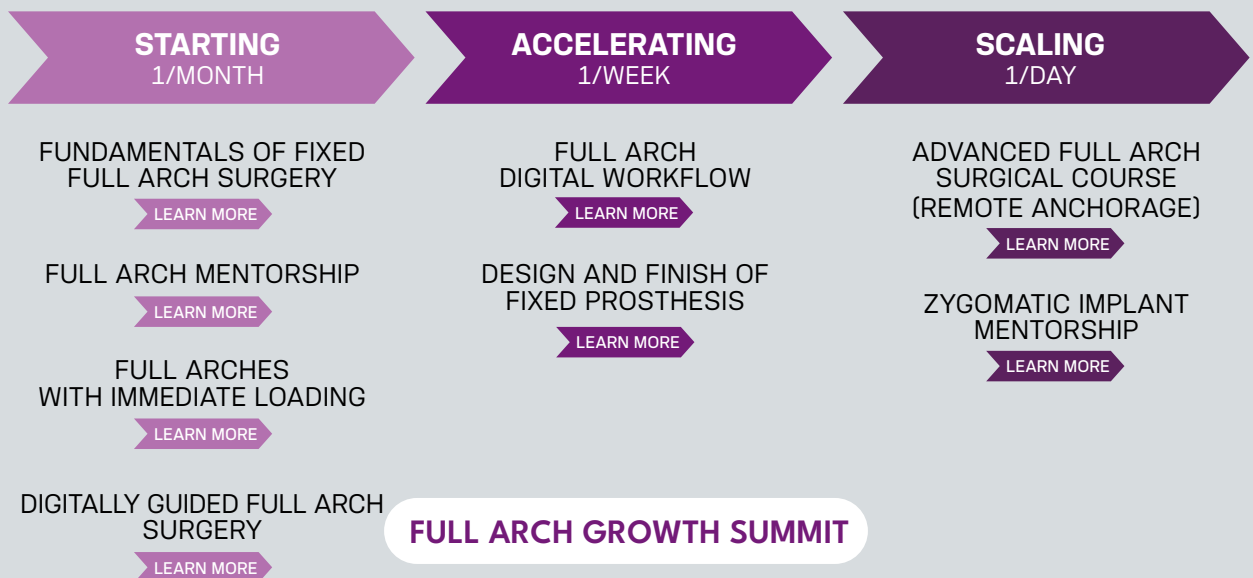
STARTING
1/MONTH

ACCELERATING
1/WEEK

SCALING
1/DAY

FUNDAMENTALS OF FIXED FULL ARCH SURGERY
LEARN MORE

FULL ARCH MENTORSHIP
LEARN MORE

FULL ARCHES WITH IMMEDIATE LOADING
LEARN MORE

DIGITALLY GUIDED FULL ARCH SURGERY
LEARN MORE

FULL ARCH DIGITAL WORKFLOW
LEARN MORE

DESIGN AND FINISH OF FIXED PROSTHESIS
LEARN MORE

ADVANCED FULL ARCH SURGICAL COURSE (REMOTE ANCHORAGE)
LEARN MORE

ZYGOMATIC IMPLANT MENTORSHIP
LEARN MORE

FULL ARCH GROWTH SUMMIT